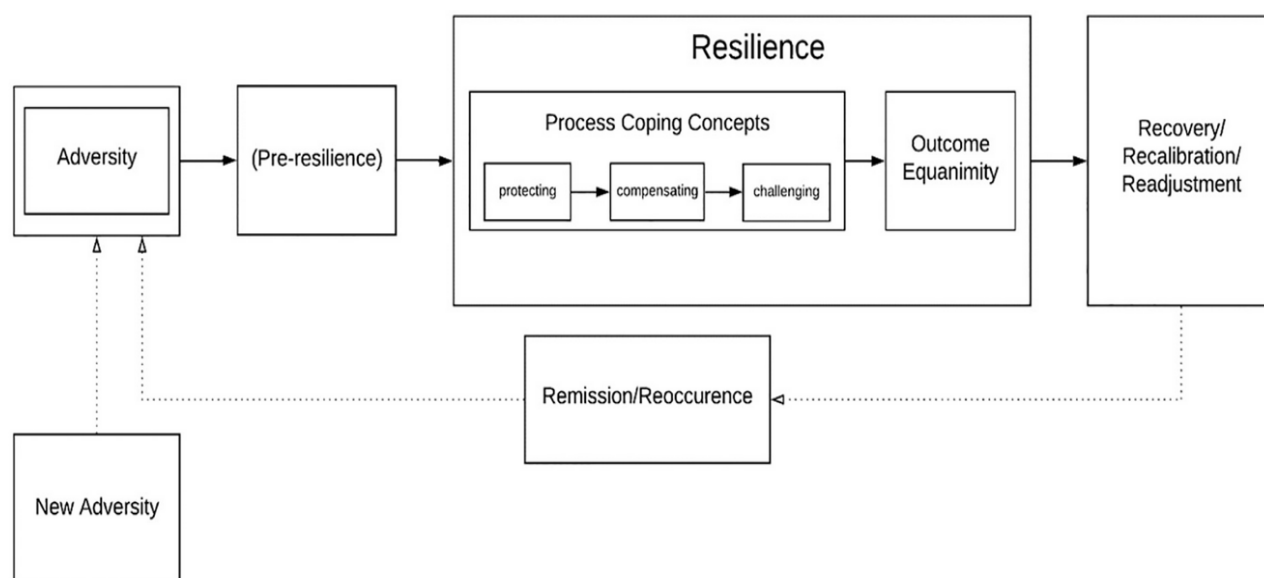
Adversity

(Pre-resilience)

Resilience

Process Coping Concepts

protecting

compensating

challenging

Outcome Equanimity

Recovery/ Recalibration/ Readjustment

Remission/Reoccurence

New Adversity